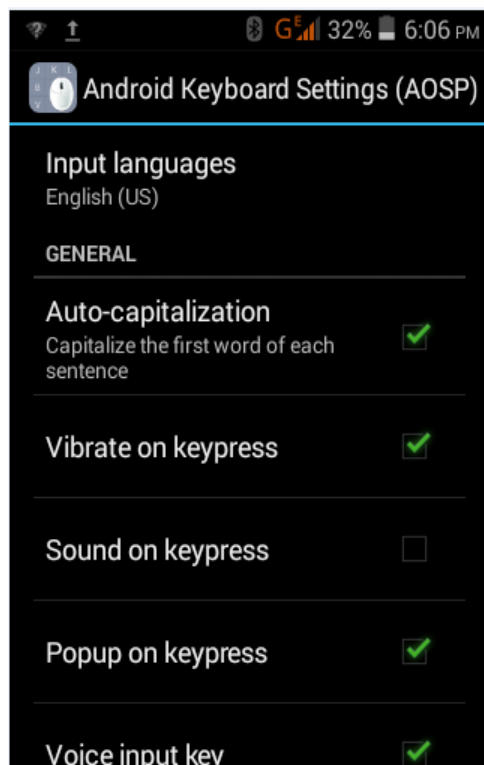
G E 32% 6:06 PM

Android Keyboard Settings (AOSP)

Input languages
English (US)

GENERAL

Auto-capitalization
Capitalize the first word of each sentence

Vibrate on keypress

Sound on keypress

Popup on keypress

Voice input key